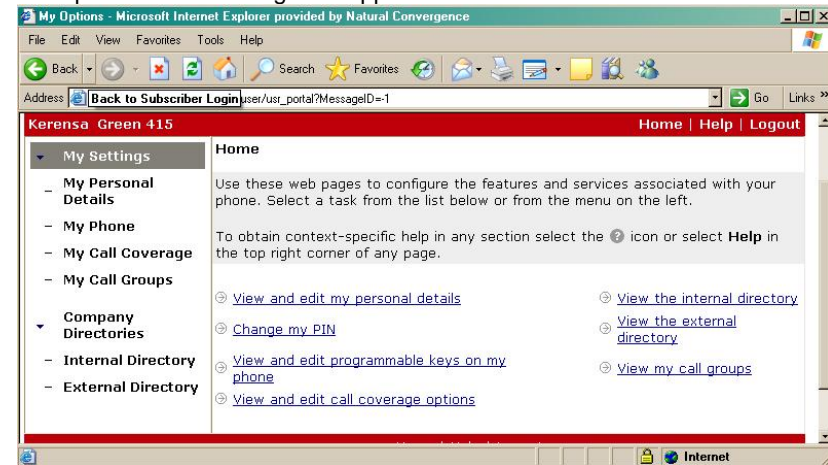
My Options - Microsoft Internet Explorer provided by Natural Convergence

File Edit View Favorites Tools Help

Back Search Favorites

Address Back to Subscriber Login user/usr_portal?MessageID=-1 Go Links »

Kerensa Green 415

Home | Help | Logout

My Settings

My Personal Details

My Phone

My Call Coverage

My Call Groups

Company Directories

Internal Directory

External Directory

Home

Use these web pages to configure the features and services associated with your phone. Select a task from the list below or from the menu on the left.

To obtain context-specific help in any section select the icon or select **Help** in the top right corner of any page.

View and edit my personal details

Change my PIN

View and edit programmable keys on my phone

View and edit call coverage options

View the internal directory

View the external directory

View my call groups

Internet